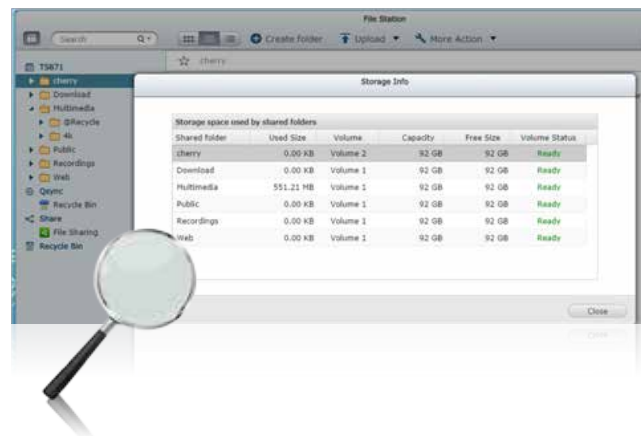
File Station

Search

Create folder

Upload

More Action

TS671

cherry

Download

Multimedia

@Recycle

4k

Public

Recordings

Web

Qsync

Recycle Bin

Share

File Sharing

Recycle Bin

cherry

Storage Info

Storage space used by shared folders

| Shared folder | Used Size | Volume | Capacity | Free Size | Volume Status |
|---|---|---|---|---|---|
| cherry | 0.00 KB | Volume 2 | 92 GB | 92 GB | Ready |
| Download | 0.00 KB | Volume 1 | 92 GB | 92 GB | Ready |
| Multimedia | 551.21 MB | Volume 1 | 92 GB | 92 GB | Ready |
| Public | 0.00 KB | Volume 1 | 92 GB | 92 GB | Ready |
| Recordings | 0.00 KB | Volume 1 | 92 GB | 92 GB | Ready |
| Web | 0.00 KB | Volume 1 | 92 GB | 92 GB | Ready |

Close